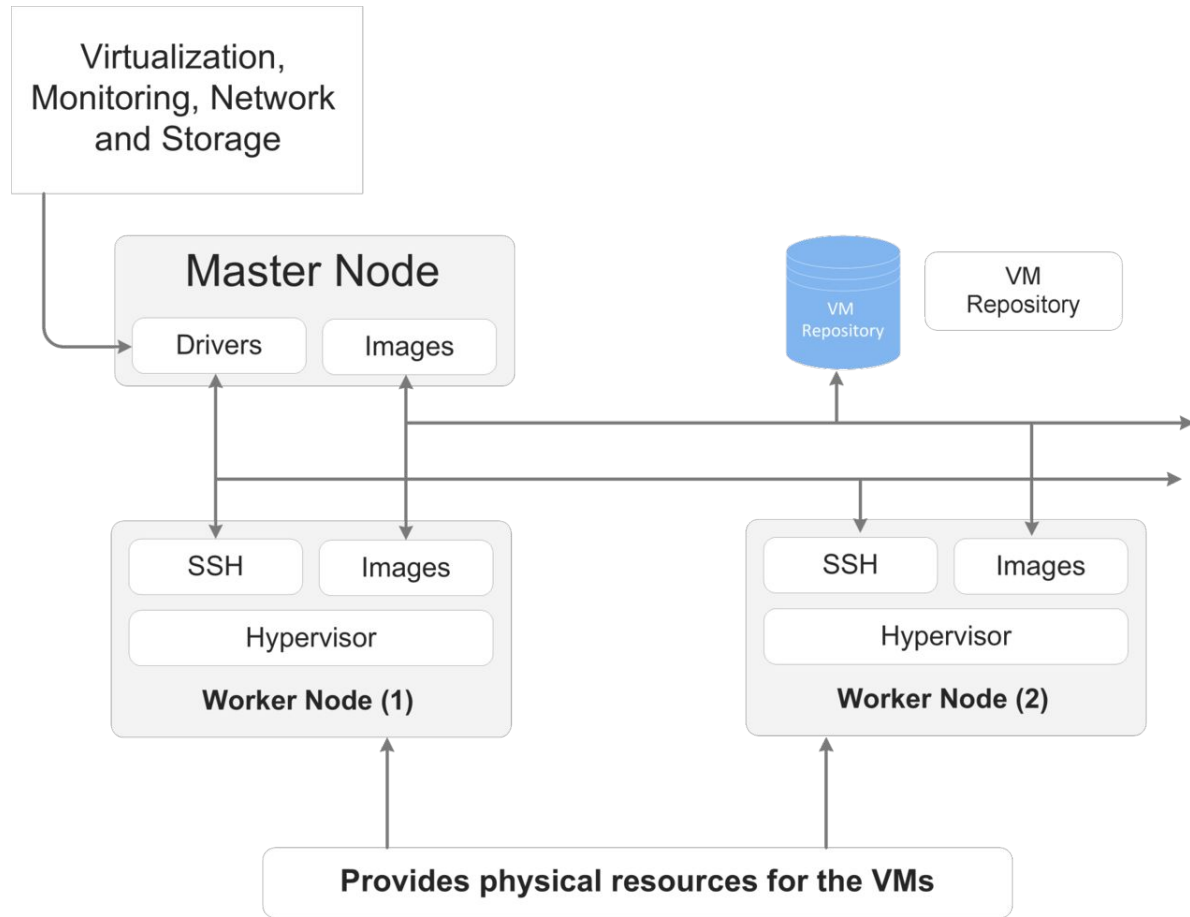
Virtualization, Monitoring, Network and Storage

Master Node

Drivers

Images

VM Repository

VM Repository

SSH

Images

Hypervisor

Worker Node (1)

SSH

Images

Hypervisor

Worker Node (2)

Provides physical resources for the VMs